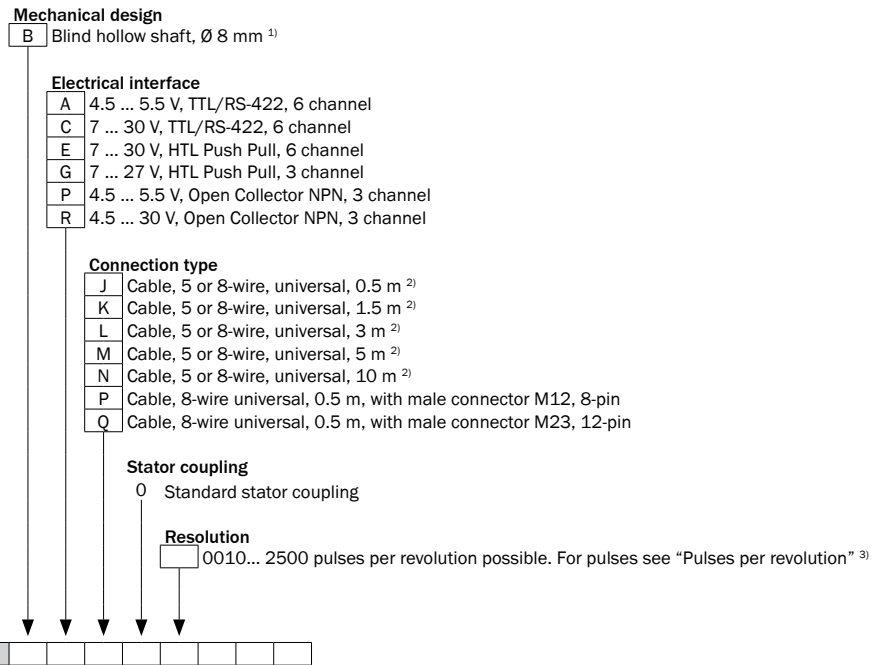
Mechanical design
B Blind hollow shaft, Ø 8 mm $^{1)}$

Electrical interface
A 4.5 ... 5.5 V, TTL/RS-422, 6 channel
C 7 ... 30 V, TTL/RS-422, 6 channel
E 7 ... 30 V, HTL Push Pull, 6 channel
G 7 ... 27 V, HTL Push Pull, 3 channel
P 4.5 ... 5.5 V, Open Collector NPN, 3 channel
R 4.5 ... 30 V, Open Collector NPN, 3 channel

Connection type
J Cable, 5 or 8-wire, universal, 0.5 m $^{2)}$
K Cable, 5 or 8-wire, universal, 1.5 m $^{2)}$
L Cable, 5 or 8-wire, universal, 3 m $^{2)}$
M Cable, 5 or 8-wire, universal, 5 m $^{2)}$
N Cable, 5 or 8-wire, universal, 10 m $^{2)}$
P Cable, 8-wire universal, 0.5 m, with male connector M12, 8-pin
Q Cable, 8-wire universal, 0.5 m, with male connector M23, 12-pin

Stator coupling
0 Standard stator coupling

Resolution
0010... 2500 pulses per revolution possible. For pulses see "Pulses per revolution" $^{3)}$